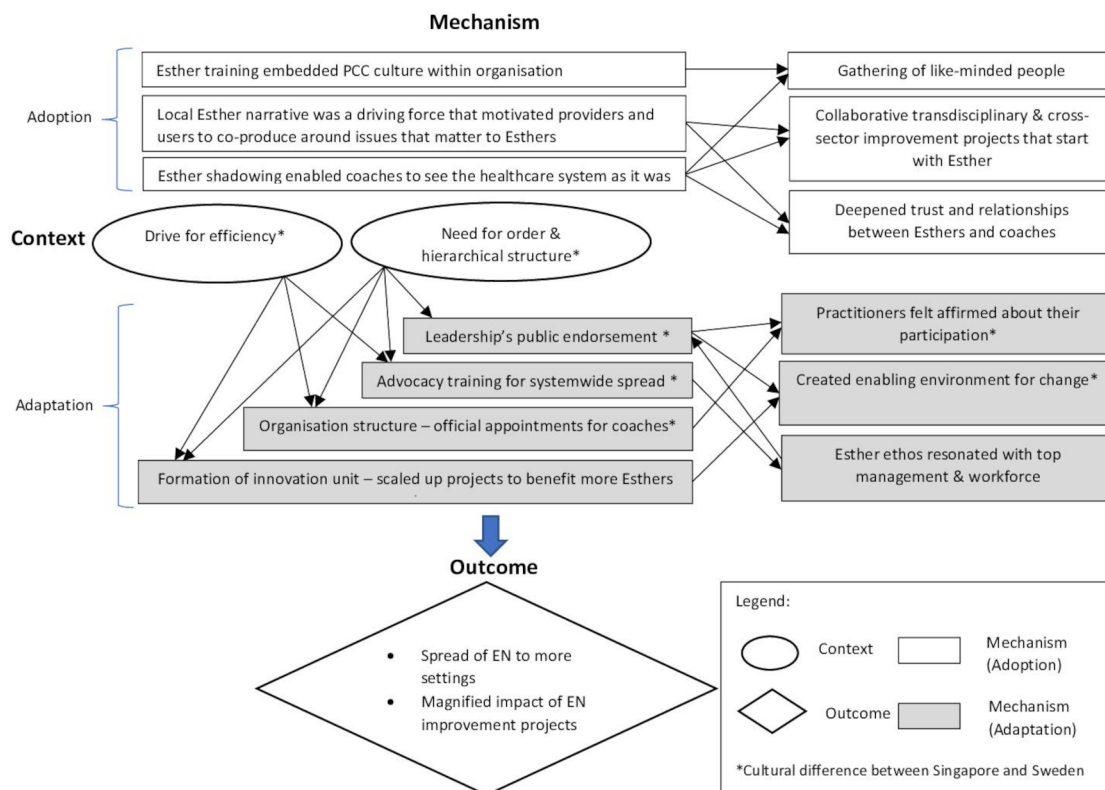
Mechanism

Adoption

Esther training embedded PCC culture within organisation

Local Esther narrative was a driving force that motivated providers and users to co-produce around issues that matter to Esthers

Esther shadowing enabled coaches to see the healthcare system as it was

Gathering of like-minded people

Collaborative transdisciplinary & cross-sector improvement projects that start with Esther

Deepened trust and relationships between Esthers and coaches

Context

Drive for efficiency*

Need for order & hierarchical structure*

Adaptation

Leadership's public endorsement *

Advocacy training for systemwide spread *

Organisation structure – official appointments for coaches*

Formation of innovation unit – scaled up projects to benefit more Esthers

Practitioners felt affirmed about their participation*

Created enabling environment for change*

Esther ethos resonated with top management & workforce

Outcome

- Spread of EN to more settings
- Magnified impact of EN improvement projects

Legend:

Context

Mechanism (Adoption)

Outcome

Mechanism (Adaptation)

*Cultural difference between Singapore and Sweden